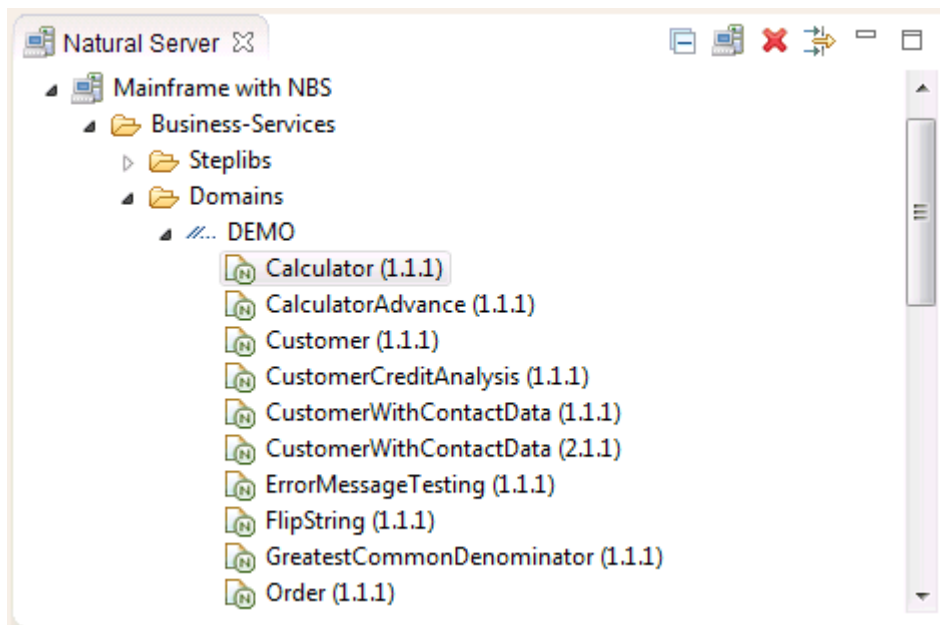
Natural Server

Mainframe with NBS

Business-Services

Steplibs

Domains

DEMO

Calculator (1.1.1)

CalculatorAdvance (1.1.1)

Customer (1.1.1)

CustomerCreditAnalysis (1.1.1)

CustomerWithContactData (1.1.1)

CustomerWithContactData (2.1.1)

ErrorMessageTesting (1.1.1)

FlipString (1.1.1)

GreatestCommonDenominator (1.1.1)

Order (1.1.1)